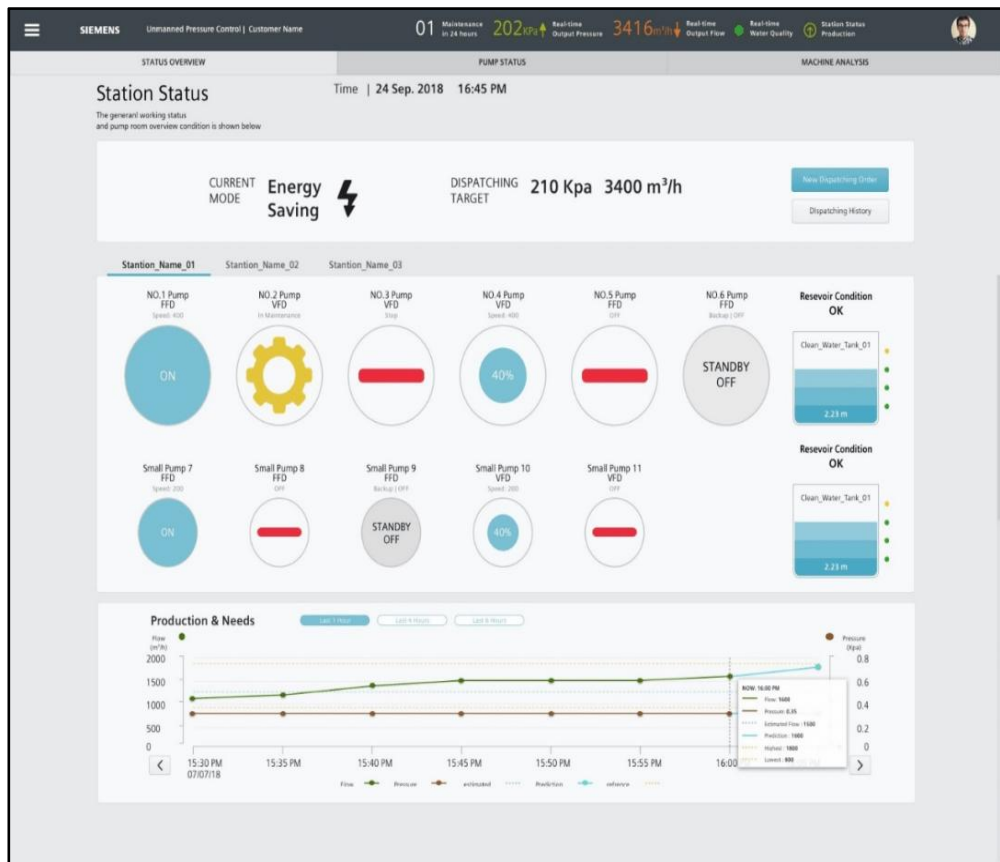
SIEMENS Unmanned Pressure Control | Customer Name

01 Maintenance in 24 hours 202 KPa Real-time Output Pressure 3416 m³/h Real-time Output Flow Real-time Water Quality Station Status Production

STATUS OVERVIEW | PUMP STATUS | MACHINE ANALYSIS

Station Status

The generanl working status and pump room overview condition is shown below

Time | 24 Sep. 2018 16:45 PM

CURRENT MODE Energy Saving

DISPATCHING TARGET 210 Kpa 3400 m³/h

New Dispatching Order

Dispatching History

Stantion_Name_01 Stantion_Name_02 Stantion_Name_03

NO.1 Pump FFD Speed: 400

ON

NO.2 Pump VFD In Maintenance

NO.3 Pump VFD Stop

NO.4 Pump VFD Speed: 400

40%

NO.5 Pump FFD OFF

NO.6 Pump FFD Backup | OFF

STANDBY OFF

Resevoir Condition OK

Clean_Water_Tank_01

2.23 m

Small Pump 7 FFD Speed: 200

ON

Small Pump 8 FFD OFF

Small Pump 9 FFD Backup | OFF

STANDBY OFF

Small Pump 10 VFD Speed: 200

40%

Small Pump 11 VFD OFF

Resevoir Condition OK

Clean_Water_Tank_01

2.23 m

Production & Needs

Last 1 Hour Last 4 Hours Last 8 Hours

Flow (m³/h)

2000 1500 1000 500 0

Pressure (Kpa)

0.8 0.6 0.4 0.2 0

15:30 PM 07/07/18 15:35 PM 15:40 PM 15:45 PM 15:50 PM 15:55 PM 16:00

NOW: 16:00 PM
Flow : 1600
Pressure: 0.35
Estimated Flow : 1500
Prediction : 1600
Highest : 1800
Lowest : 800

Flow Pressure estimated Prediction reference